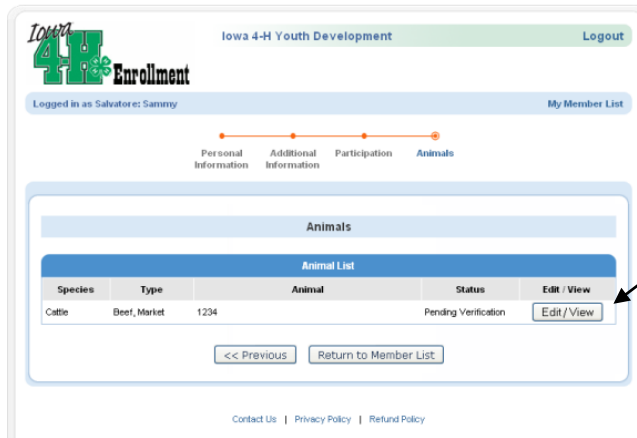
Iowa 4-H Enrollment

Iowa 4-H Youth Development

Logout

Logged in as Salvatore: Sammy

My Member List

Personal Information

Additional Information

Participation

Animals

Animals

Animal List

| Species | Type | Animal | Status | Edit / View |
|---|---|---|---|---|
| Cattle | Beef, Market | 1234 | Pending Verification | Edit / View |

<< Previous

Return to Member List

Contact Us | Privacy Policy | Refund Policy